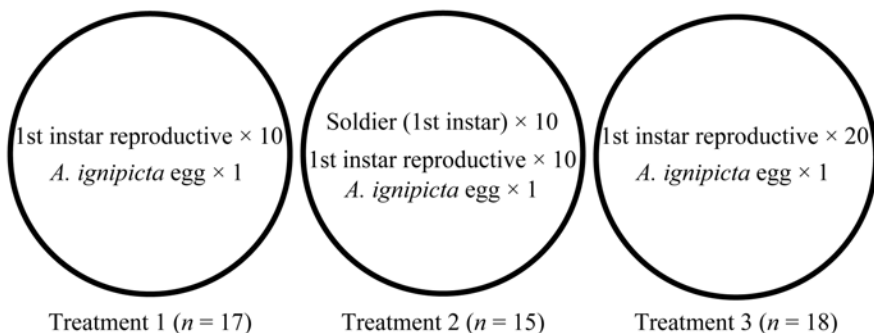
1st instar reproductive × 10
*A. ignipicta* egg × 1

Treatment 1 ($n$ = 17)

Soldier (1st instar) × 10
1st instar reproductive × 10
*A. ignipicta* egg × 1

Treatment 2 ($n$ = 15)

1st instar reproductive × 20
*A. ignipicta* egg × 1

Treatment 3 ($n$ = 18)